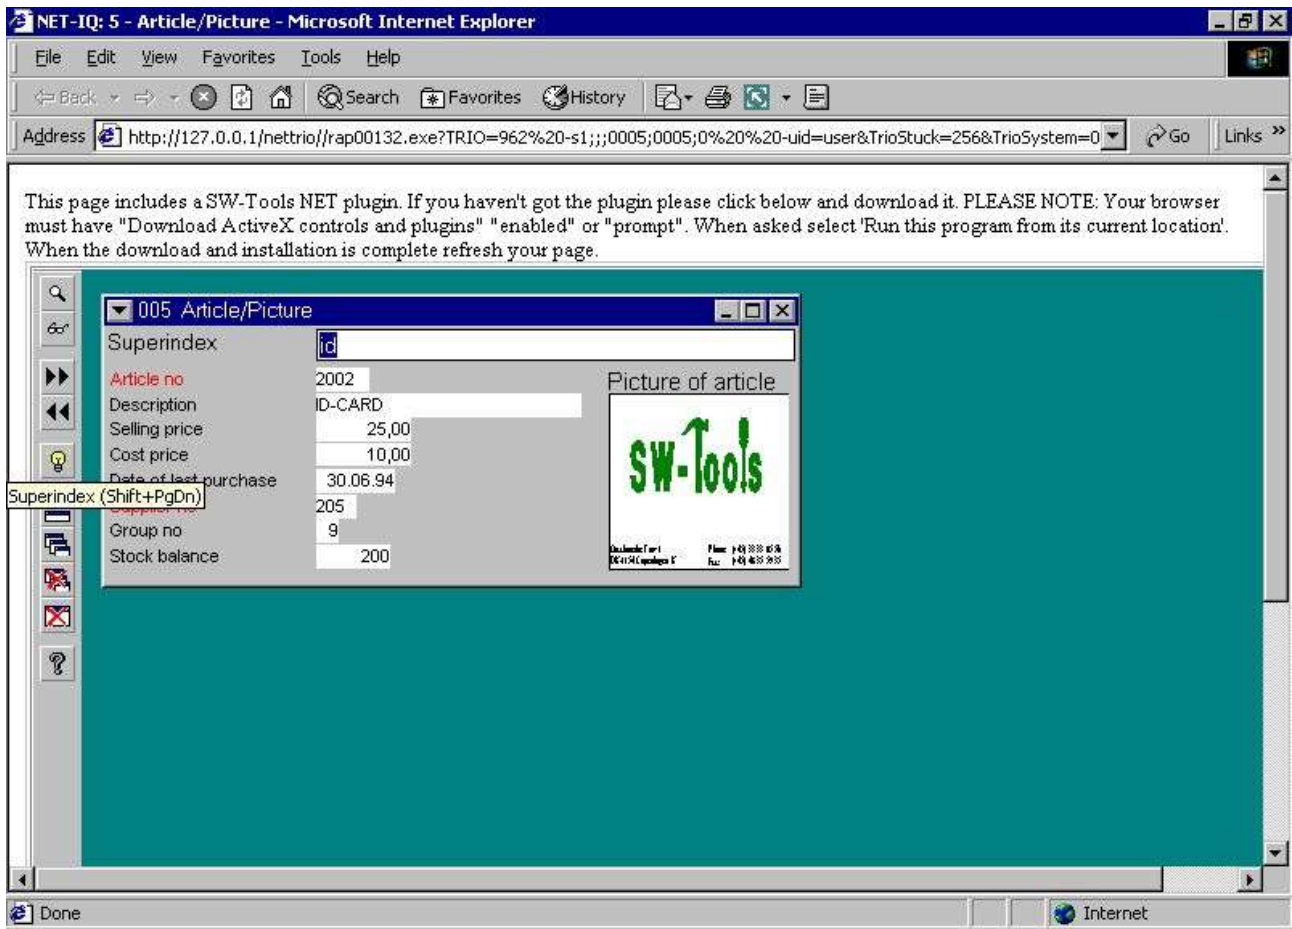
NET-IQ: 5 - Article/Picture - Microsoft Internet Explorer

File Edit View Favorites Tools Help

Back Search Favorites History

Address http://127.0.0.1/nettrio//rap00132.exe?TRIO=962%20-s1;;;0005;0005;0%20%20-uid=user&TrioStuck=256&TrioSystem=0 Go Links

This page includes a SW-Tools NET plugin. If you haven't got the plugin please click below and download it. PLEASE NOTE: Your browser must have "Download ActiveX controls and plugins" "enabled" or "prompt". When asked select 'Run this program from its current location'. When the download and installation is complete refresh your page.

005 Article/Picture

Superindex id

Article no 2002
Description ID-CARD
Selling price 25,00
Cost price 10,00
Date of last purchase 30.06.94
Supplier no 205
Group no 9
Stock balance 200

Picture of article

SW-Tools

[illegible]

Superindex (Shift+PgDn)

Done Internet